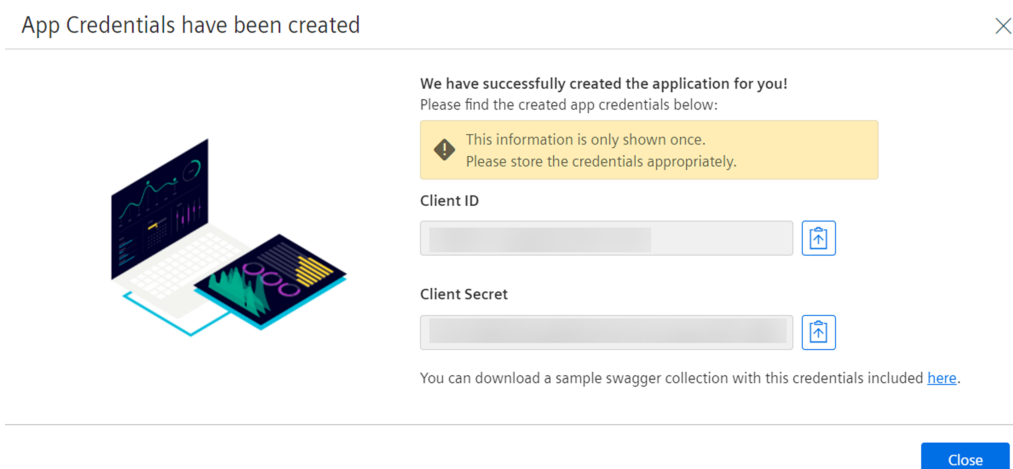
App Credentials have been created

We have successfully created the application for you!
Please find the created app credentials below:

This information is only shown once.
Please store the credentials appropriately.

Client ID

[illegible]

Client Secret

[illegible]

You can download a sample swagger collection with this credentials included here.

Close